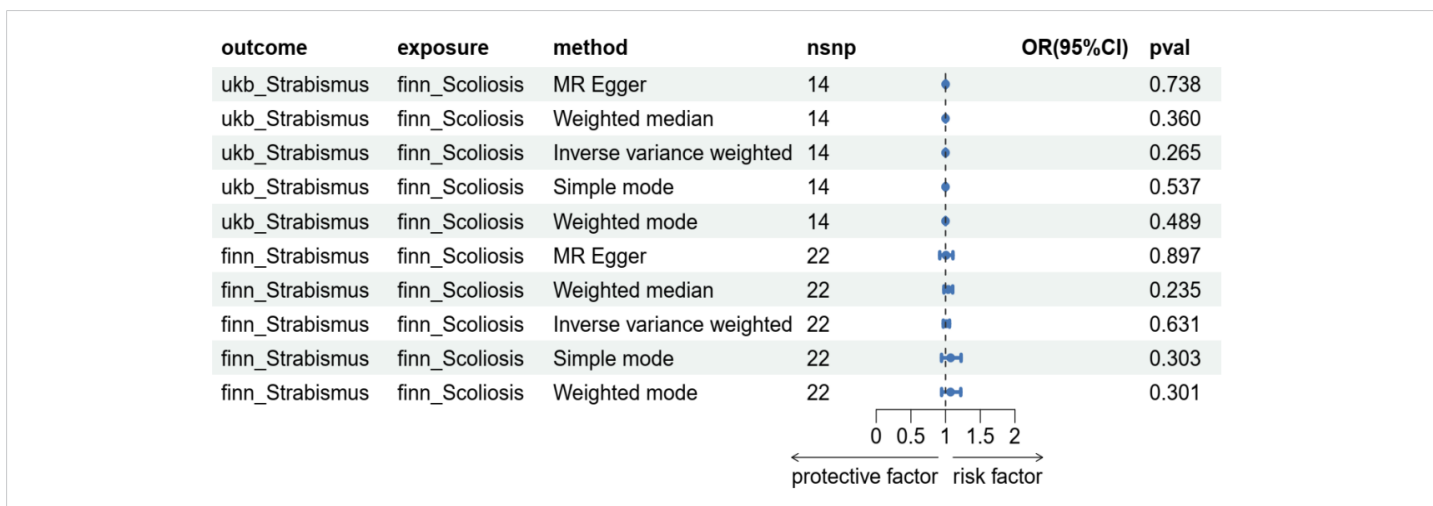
| outcome | exposure | method | nsnp | OR(95%CI) | pval |
|---|---|---|---|---|---|
| ukb_Strabismus | finn_Scoliosis | MR Egger | 14 | | 0.738 |
| ukb_Strabismus | finn_Scoliosis | Weighted median | 14 | | 0.360 |
| ukb_Strabismus | finn_Scoliosis | Inverse variance weighted | 14 | | 0.265 |
| ukb_Strabismus | finn_Scoliosis | Simple mode | 14 | | 0.537 |
| ukb_Strabismus | finn_Scoliosis | Weighted mode | 14 | | 0.489 |
| finn_Strabismus | finn_Scoliosis | MR Egger | 22 | | 0.897 |
| finn_Strabismus | finn_Scoliosis | Weighted median | 22 | | 0.235 |
| finn_Strabismus | finn_Scoliosis | Inverse variance weighted | 22 | | 0.631 |
| finn_Strabismus | finn_Scoliosis | Simple mode | 22 | | 0.303 |
| finn_Strabismus | finn_Scoliosis | Weighted mode | 22 | | 0.301 |

0 0.5 1 1.5 2

protective factor risk factor